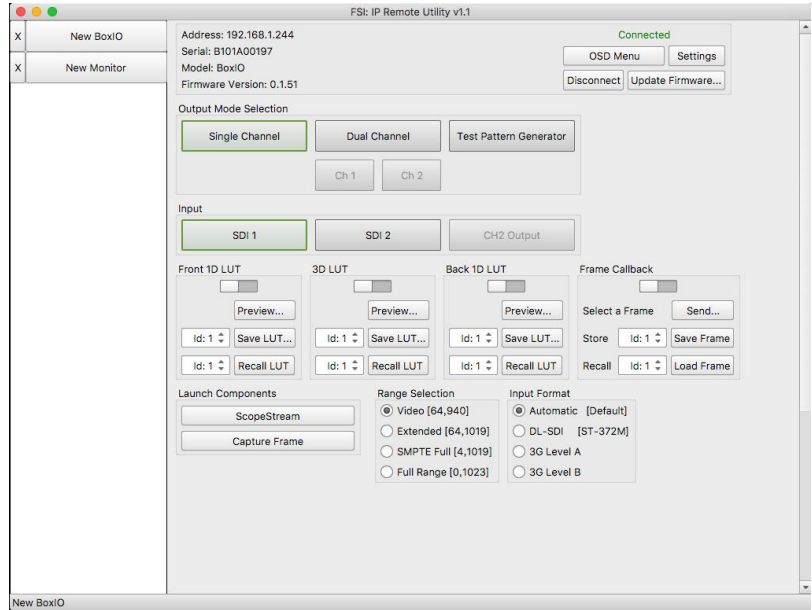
FSI: IP Remote Utility v1.1

X New BoxIO
X New Monitor

Address: 192.168.1.244
Serial: B101A00197
Model: BoxIO
Firmware Version: 0.1.51

Connected
OSD Menu
Settings
Disconnect
Update Firmware...

Output Mode Selection
Single Channel
Dual Channel
Test Pattern Generator
Ch 1
Ch 2

Input
SDI 1
SDI 2
CH2 Output

Front 1D LUT
Preview...
Id: 1
Save LUT...
Id: 1
Recall LUT

3D LUT
Preview...
Id: 1
Save LUT...
Id: 1
Recall LUT

Back 1D LUT
Preview...
Id: 1
Save LUT...
Id: 1
Recall LUT

Frame Callback
Select a Frame
Send...
Store
Id: 1
Save Frame
Recall
Id: 1
Load Frame

Launch Components
ScopeStream
Capture Frame

Range Selection
Video [64,940]
Extended [64,1019]
SMPTE Full [4,1019]
Full Range [0,1023]

Input Format
Automatic [Default]
DL-SDI [ST-372M]
3G Level A
3G Level B

New BoxIO